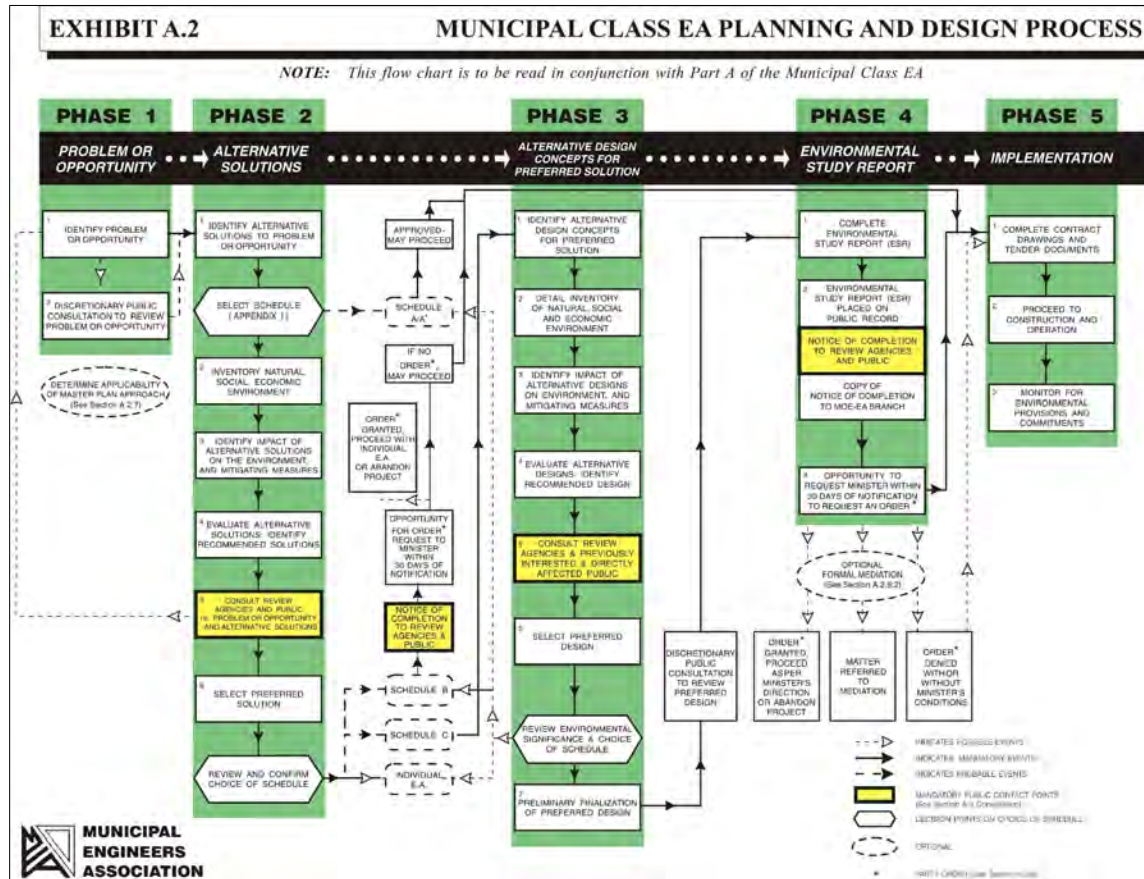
EXHIBIT A.2

MUNICIPAL CLASS EA PLANNING AND DESIGN PROCESS

NOTE: This flow chart is to be read in conjunction with Part A of the Municipal Class EA

PHASE 1

PROBLEM OR OPPORTUNITY

PHASE 2

ALTERNATIVE SOLUTIONS

PHASE 3

ALTERNATIVE DESIGN CONCEPTS FOR PREFERRED SOLUTION

PHASE 4

ENVIRONMENTAL STUDY REPORT

PHASE 5

IMPLEMENTATION

1 IDENTIFY PROBLEM OR OPPORTUNITY

2 DISCRETIONARY PUBLIC CONSULTATION TO REVIEW PROBLEM OR OPPORTUNITY

DETERMINE APPLICABILITY OF MASTER PLAN APPROACH (See Section A.2.7)

1 IDENTIFY ALTERNATIVE SOLUTIONS TO PROBLEM OR OPPORTUNITY

SELECT SCHEDULE (APPENDIX 1)

2 INVENTORY NATURAL, SOCIAL, ECONOMIC ENVIRONMENT

3 IDENTIFY IMPACT OF ALTERNATIVE SOLUTIONS ON THE ENVIRONMENT, AND MITIGATING MEASURES

4 EVALUATE ALTERNATIVE SOLUTIONS: IDENTIFY RECOMMENDED SOLUTIONS

5 CONSULT REVIEW AGENCIES AND PUBLIC re: PROBLEM OR OPPORTUNITY AND ALTERNATIVE SOLUTIONS

6 SELECT PREFERRED SOLUTION

REVIEW AND CONFIRM CHOICE OF SCHEDULE

APPROVED- MAY PROCEED

SCHEDULE A/A+

IF NO ORDER*, MAY PROCEED

ORDER* GRANTED, PROCEED WITH INDIVIDUAL E.A. OR ABANDON PROJECT

OPPORTUNITY FOR ORDER* REQUEST TO MINISTER WITHIN 30 DAYS OF NOTIFICATION

NOTICE OF COMPLETION TO REVIEW AGENCIES & PUBLIC

SCHEDULE B

SCHEDULE C

INDIVIDUAL E.A.

1 IDENTIFY ALTERNATIVE DESIGN CONCEPTS FOR PREFERRED SOLUTION

2 DETAIL INVENTORY OF NATURAL, SOCIAL AND ECONOMIC ENVIRONMENT

3 IDENTIFY IMPACT OF ALTERNATIVE DESIGNS ON ENVIRONMENT, AND MITIGATING MEASURES

4 EVALUATE ALTERNATIVE DESIGNS: IDENTIFY RECOMMENDED DESIGN

5 CONSULT REVIEW AGENCIES & PREVIOUSLY INTERESTED & DIRECTLY AFFECTED PUBLIC

6 SELECT PREFERRED DESIGN

REVIEW ENVIRONMENTAL SIGNIFICANCE & CHOICE OF SCHEDULE

7 PRELIMINARY FINALIZATION OF PREFERRED DESIGN

DISCRETIONARY PUBLIC CONSULTATION TO REVIEW PREFERRED DESIGN

1 COMPLETE ENVIRONMENTAL STUDY REPORT (ESR)

2 ENVIRONMENTAL STUDY REPORT (ESR) PLACED ON PUBLIC RECORD

NOTICE OF COMPLETION TO REVIEW AGENCIES AND PUBLIC

COPY OF NOTICE OF COMPLETION TO MOE-EA BRANCH

3 OPPORTUNITY TO REQUEST MINISTER WITHIN 30 DAYS OF NOTIFICATION TO REQUEST AN ORDER*

OPTIONAL FORMAL MEDIATION (See Section A.2.8.2)

ORDER* GRANTED, PROCEED AS PER MINISTER'S DIRECTION OR ABANDON PROJECT

MATTER REFERRED TO MEDIATION

ORDER* DENIED WITH OR WITHOUT MINISTER'S CONDITIONS

1 COMPLETE CONTRACT DRAWINGS AND TENDER DOCUMENTS

2 PROCEED TO CONSTRUCTION AND OPERATION

3 MONITOR FOR ENVIRONMENTAL PROVISIONS AND COMMITMENTS

INDICATES POSSIBLE EVENTS

INDICATES MANDATORY EVENTS

INDICATES PROBABLE EVENTS

MANDATORY PUBLIC CONTACT POINTS (See Section A.3 Consultation)

DECISION POINTS ON CHOICE OF SCHEDULE

OPTIONAL

* PART II ORDER (see Section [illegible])

MUNICIPAL ENGINEERS ASSOCIATION